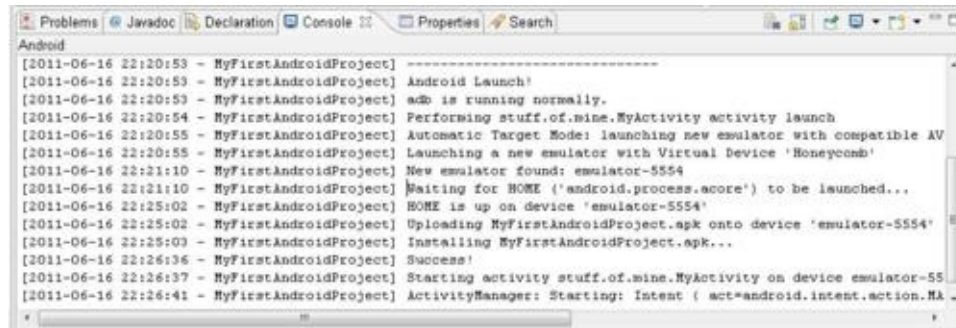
Problems Javadoc Declaration Console Properties Search

Android

[2011-06-16 22:20:53 - MyFirstAndroidProject] ------------------------------
[2011-06-16 22:20:53 - MyFirstAndroidProject] Android Launch!
[2011-06-16 22:20:53 - MyFirstAndroidProject] adb is running normally.
[2011-06-16 22:20:54 - MyFirstAndroidProject] Performing stuff.of.mine.MyActivity activity launch
[2011-06-16 22:20:55 - MyFirstAndroidProject] Automatic Target Mode: launching new emulator with compatible AV
[2011-06-16 22:20:55 - MyFirstAndroidProject] Launching a new emulator with Virtual Device 'Honeycomb'
[2011-06-16 22:21:10 - MyFirstAndroidProject] New emulator found: emulator-5554
[2011-06-16 22:21:10 - MyFirstAndroidProject] Waiting for HOME ('android.process.acore') to be launched...
[2011-06-16 22:25:02 - MyFirstAndroidProject] HOME is up on device 'emulator-5554'
[2011-06-16 22:25:02 - MyFirstAndroidProject] Uploading MyFirstAndroidProject.apk onto device 'emulator-5554'
[2011-06-16 22:25:03 - MyFirstAndroidProject] Installing MyFirstAndroidProject.apk...
[2011-06-16 22:26:36 - MyFirstAndroidProject] Success!
[2011-06-16 22:26:37 - MyFirstAndroidProject] Starting activity stuff.of.mine.MyActivity on device emulator-55
[2011-06-16 22:26:41 - MyFirstAndroidProject] ActivityManager: Starting: Intent { act=android.intent.action.MA